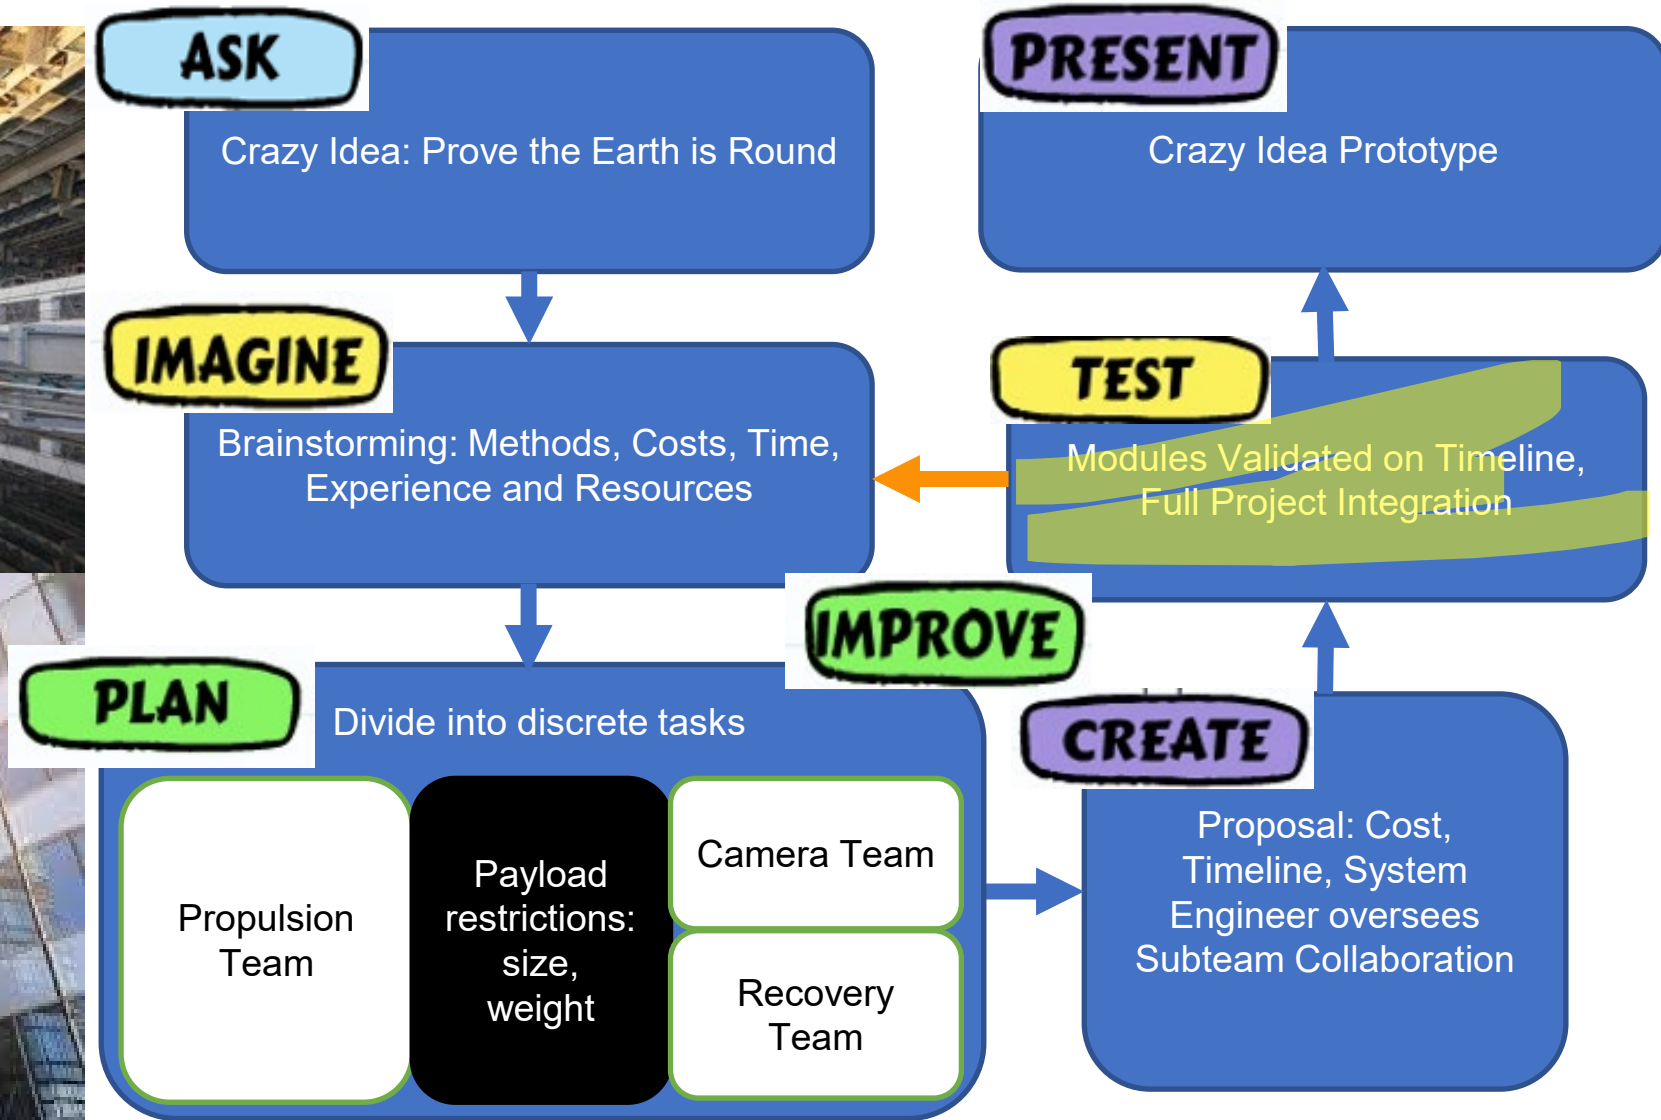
ASK

Crazy Idea: Prove the Earth is Round

IMAGINE

Brainstorming: Methods, Costs, Time, Experience and Resources

PLAN

Divide into discrete tasks

Propulsion Team

Payload restrictions: size, weight

Camera Team

Recovery Team

PRESENT

Crazy Idea Prototype

TEST

Modules Validated on Timeline, Full Project Integration

IMPROVE

CREATE

Proposal: Cost, Timeline, System Engineer oversees Subteam Collaboration